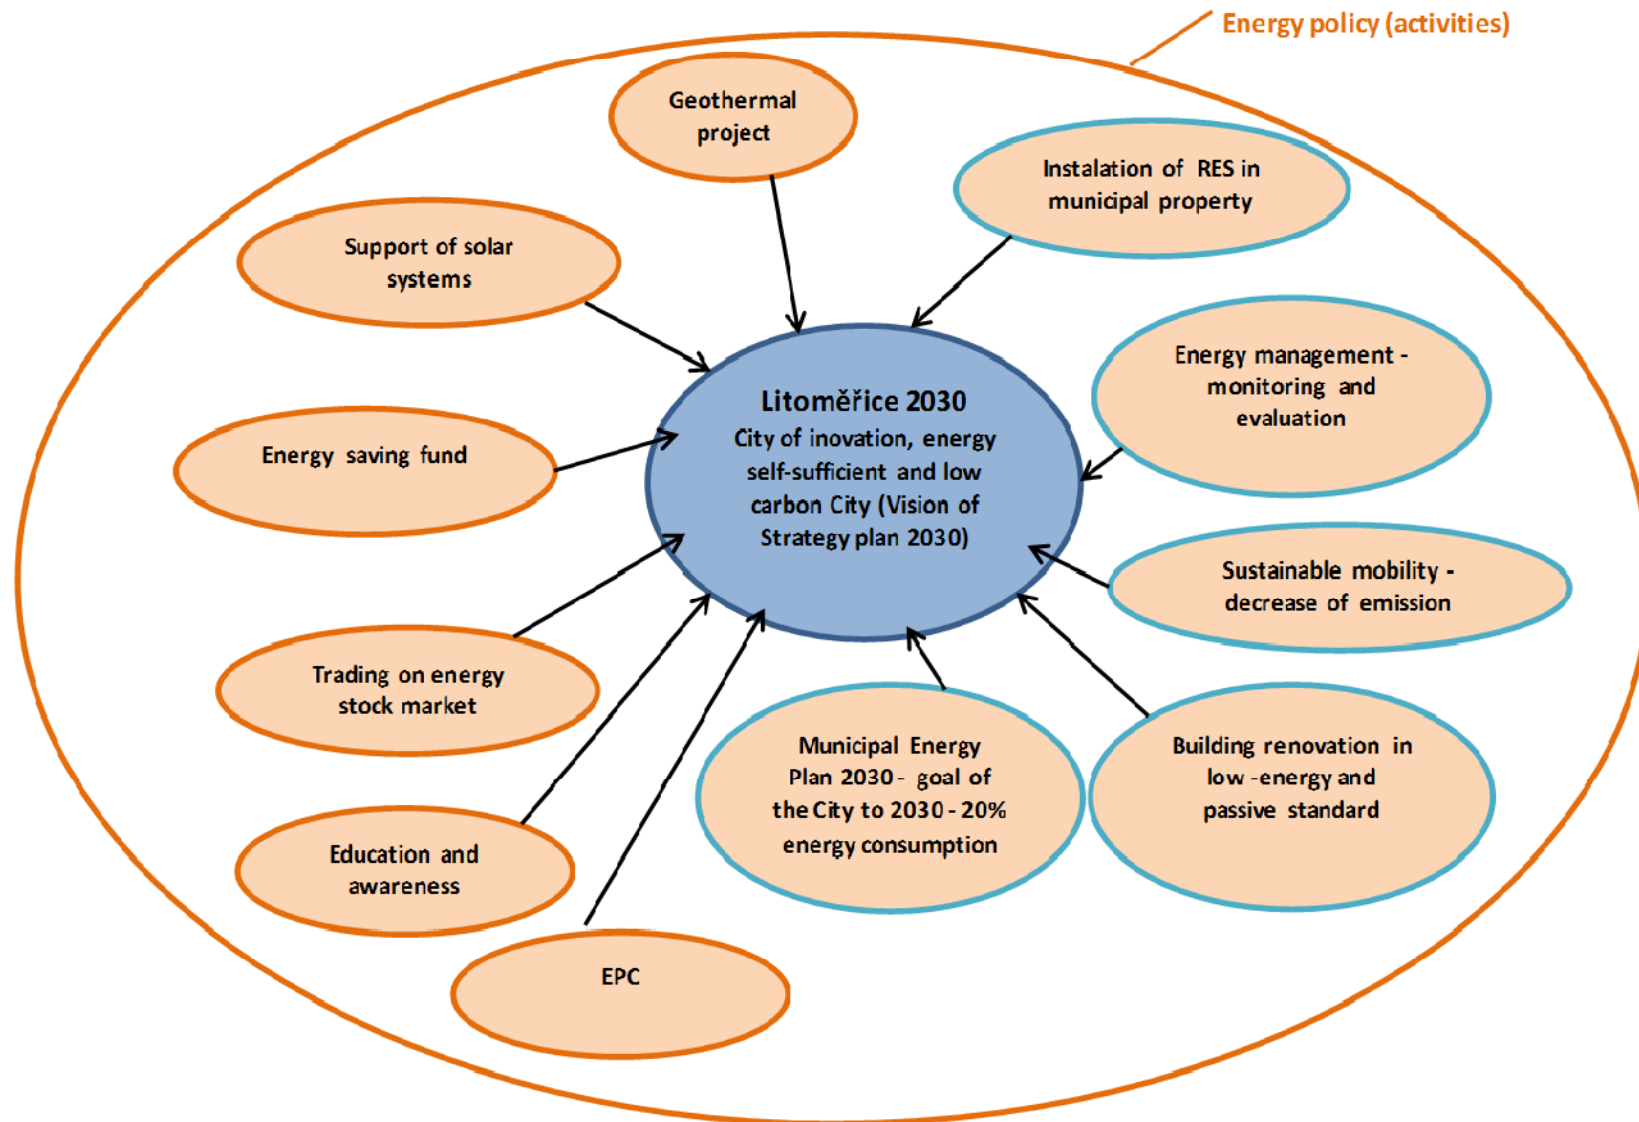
Energy policy (activities)

Geothermal project

Instalation of RES in municipal property

Support of solar systems

Litoměřice 2030
City of inovation, energy self-sufficient and low carbon City (Vision of Strategy plan 2030)

Energy management - monitoring and evaluation

Energy saving fund

Sustainable mobility - decrease of emission

Trading on energy stock market

Municipal Energy Plan 2030 - goal of the City to 2030 - 20% energy consumption

Building renovation in low -energy and passive standard

Education and awareness

EPC